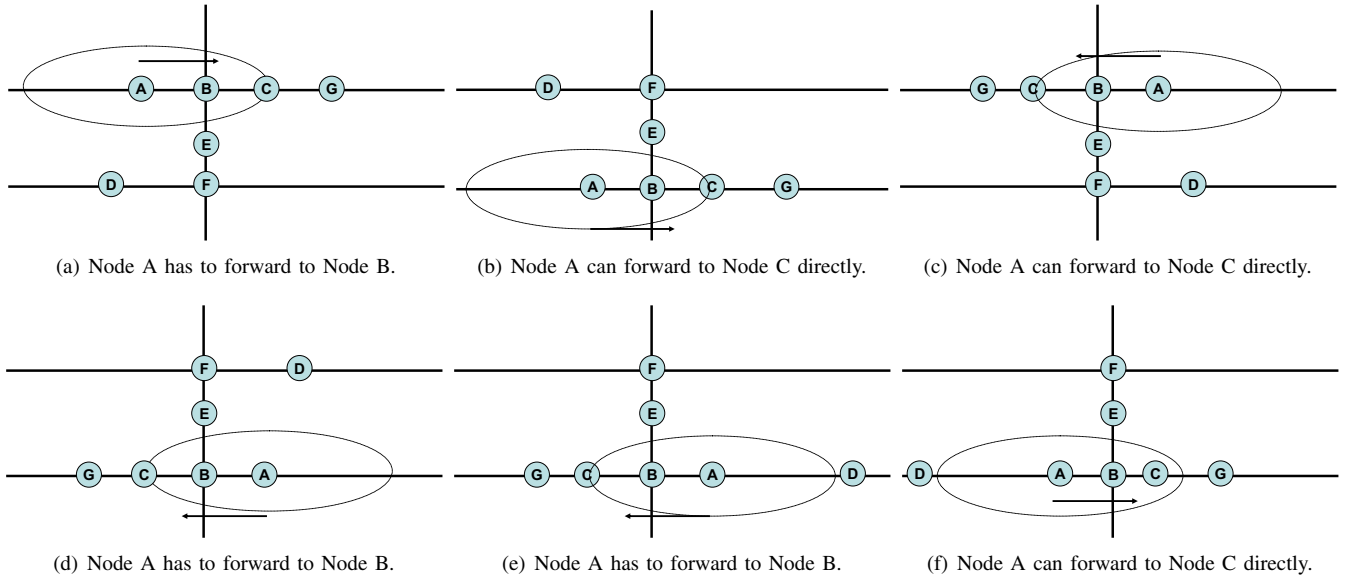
A B C G
E
D F

(a) Node A has to forward to Node B.

D F
E
A B C G

(b) Node A can forward to Node C directly.

G C B A
E
F D

(c) Node A can forward to Node C directly.

F D
E
G C B A

(d) Node A has to forward to Node B.

F
E
G C B A D

(e) Node A has to forward to Node B.

F
E
D A B C G

(f) Node A can forward to Node C directly.